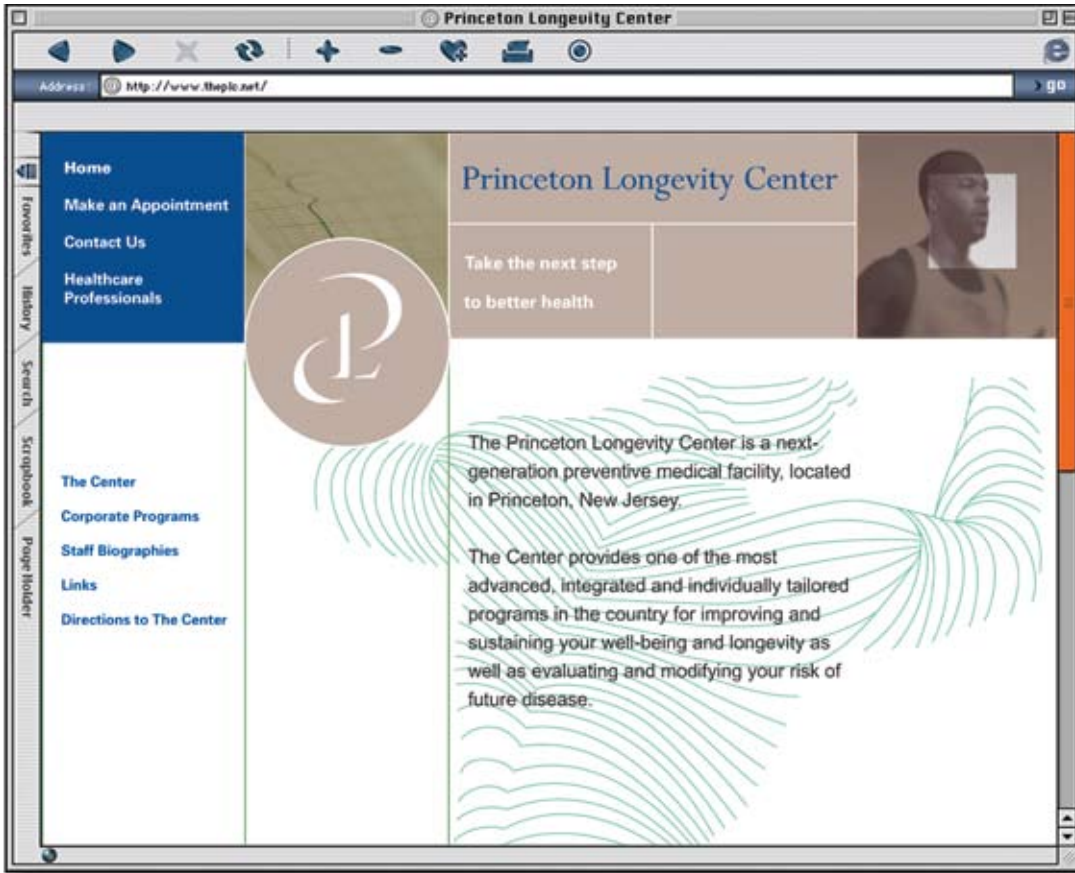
Princeton Longevity Center

Address http://www.theplc.net/ go

Favorites
History
Search
Scrapbook
Page Holder

Home
Make an Appointment
Contact Us
Healthcare Professionals

Princeton Longevity Center

Take the next step to better health

The Center
Corporate Programs
Staff Biographies
Links
Directions to The Center

The Princeton Longevity Center is a next-generation preventive medical facility, located in Princeton, New Jersey.

The Center provides one of the most advanced, integrated and individually tailored programs in the country for improving and sustaining your well-being and longevity as well as evaluating and modifying your risk of future disease.